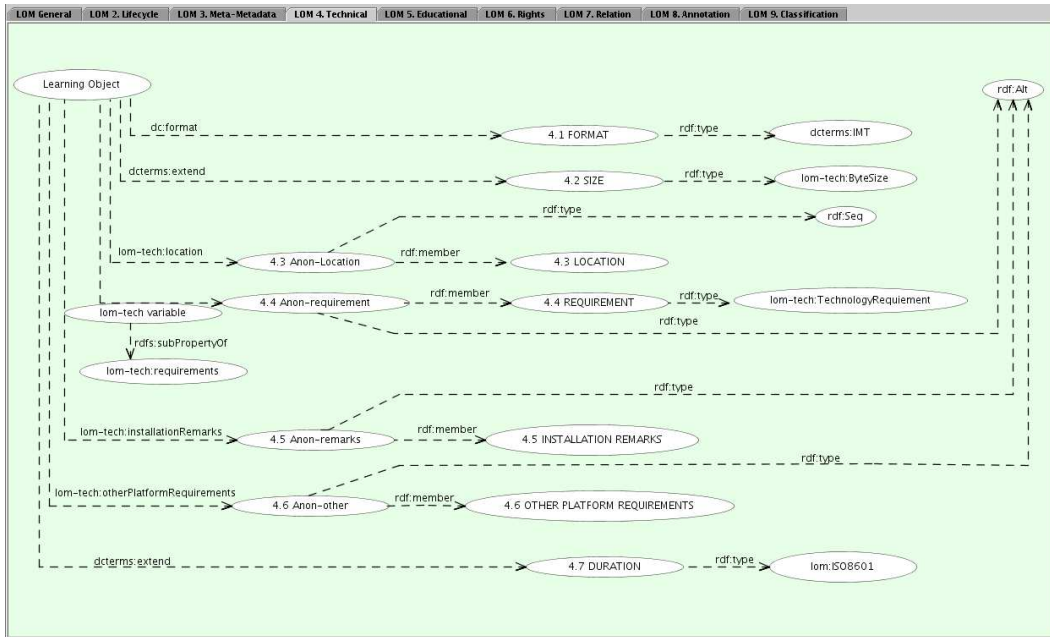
LOM General | LOM 2. Lifecycle | LOM 3. Meta-Metadata | LOM 4. Technical | LOM 5. Educational | LOM 6. Rights | LOM 7. Relation | LOM 8. Annotation | LOM 9. Classification

Learning Object

rdf:Alt

dc:format

4.1 FORMAT

rdf:type

dcterms:IMT

dcterms:extend

4.2 SIZE

rdf:type

lom-tech:ByteSize

rdf:type

rdf:Seq

lom-tech:location

4.3 Anon-Location

rdf:member

4.3 LOCATION

4.4 Anon-requirement

rdf:member

4.4 REQUIREMENT

rdf:type

lom-tech:TechnologyRequiement

lom-tech variable

rdf:type

rdfs:subPropertyOf

lom-tech:requirements

rdf:type

lom-tech:installationRemarks

4.5 Anon-remarks

rdf:member

4.5 INSTALLATION REMARKS

rdf:type

lom-tech:otherPlatformRequirements

4.6 Anon-other

rdf:member

4.6 OTHER PLATFORM REQUIREMENTS

dcterms:extend

4.7 DURATION

rdf:type

lom:ISO8601